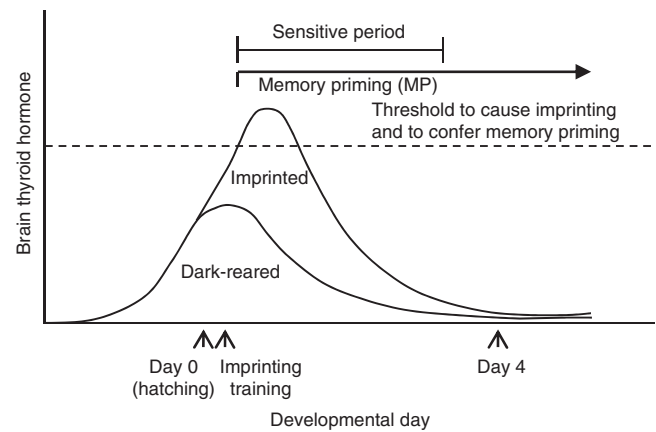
Sensitive period

Memory priming (MP)

Threshold to cause imprinting and to confer memory priming

Brain thyroid hormone

Imprinted

Dark-reared

Day 0 (hatching)

Imprinting training

Day 4

Developmental day